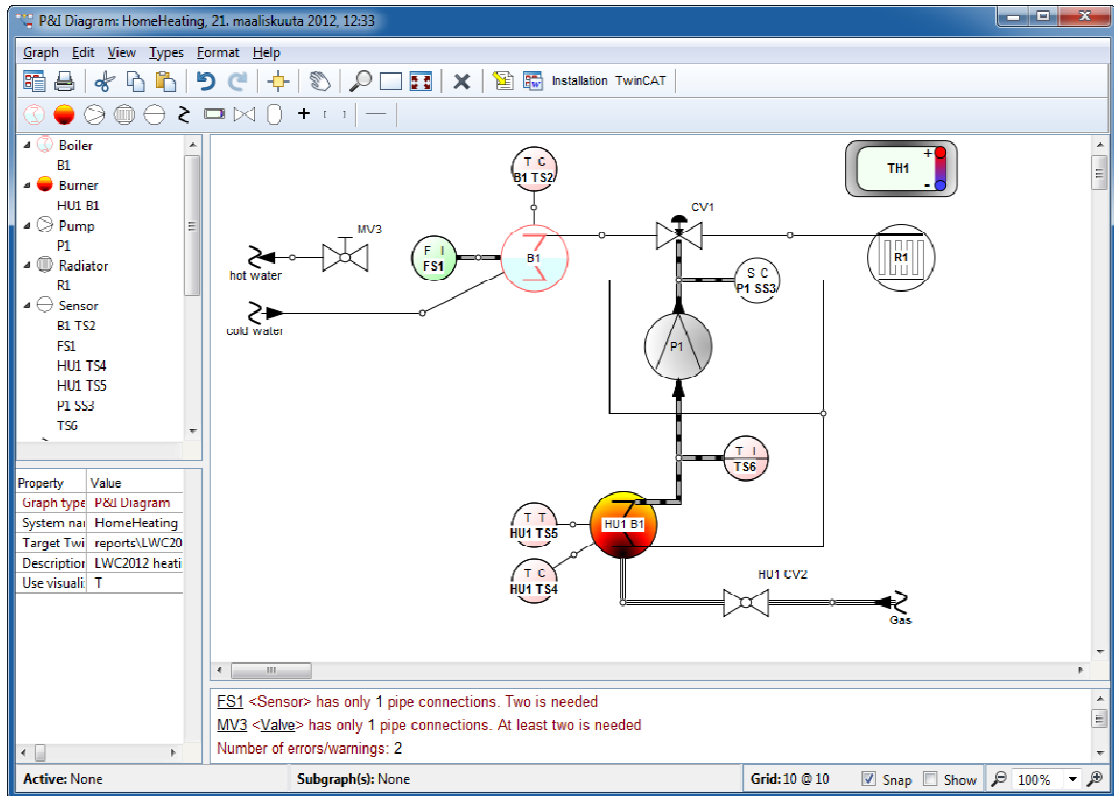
P&I Diagram: HomeHeating, 21. maaliskuuta 2012, 12:33

Graph Edit View Types Format Help

Installation TwinCAT

Boiler
B1
Burner
HU1 B1
Pump
P1
Radiator
R1
Sensor
B1 TS2
FS1
HU1 TS4
HU1 TS5
P1 SS3
TS6

| Property | Value |
|---|---|
| Graph type | P&I Diagram |
| System nar | HomeHeating |
| Target Twi | reports\LWC20 |
| Descriptior | LWC2012 heati |
| Use visuali: | T |

T C
B1 TS2

TH1

MV3

CV1

hot water

F I
FS1

B1

R1

S C
P1 SS3

cold water

P1

T I
TS6

T T
HU1 TS5

HU1 B1

T C
HU1 TS4

HU1 CV2

Gas

FS1 <Sensor> has only 1 pipe connections. Two is needed
MV3 <Valve> has only 1 pipe connections. At least two is needed
Number of errors/warnings: 2

Active: None
Subgraph(s): None
Grid: 10 @ 10
Snap
Show
100%